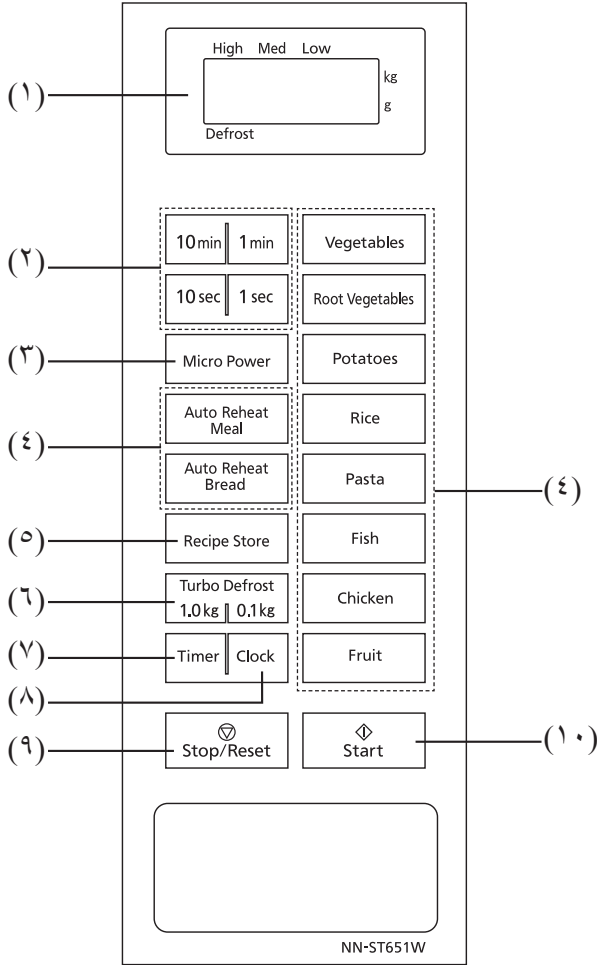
High Med Low
kg
g
Defrost

(١)

10 min 1 min
10 sec 1 sec
(٢)

Micro Power
(٣)

Auto Reheat Meal
Auto Reheat Bread
(٤)

Recipe Store
(٥)

Turbo Defrost
1.0 kg 0.1 kg
(٦)

Timer Clock
(٧)
(٨)

Vegetables
Root Vegetables
Potatoes
Rice
Pasta
Fish
Chicken
Fruit
(٤)

Stop/Reset
(٩)

Start
(١٠)

NN-ST651W